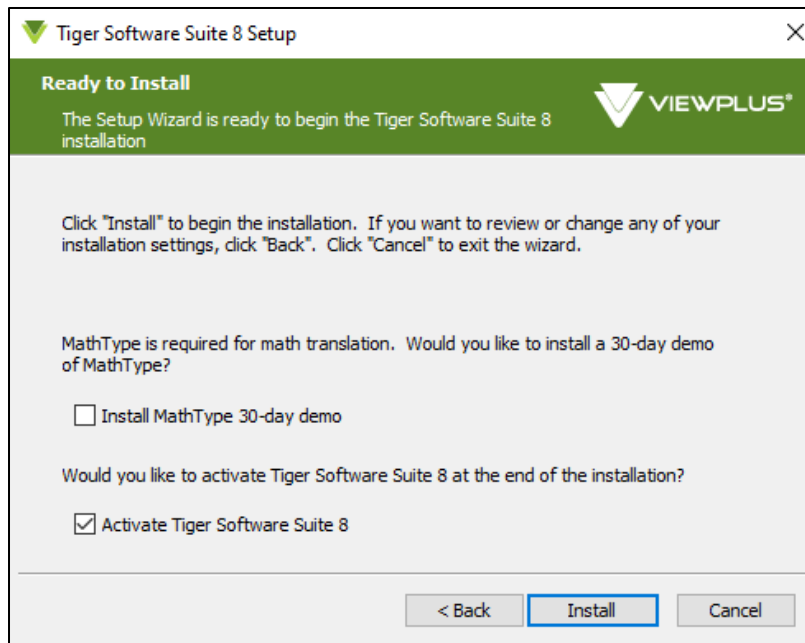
Tiger Software Suite 8 Setup

Ready to Install

The Setup Wizard is ready to begin the Tiger Software Suite 8 installation

VIEWPLUS®

Click "Install" to begin the installation. If you want to review or change any of your installation settings, click "Back". Click "Cancel" to exit the wizard.

MathType is required for math translation. Would you like to install a 30-day demo of MathType?

Install MathType 30-day demo

Would you like to activate Tiger Software Suite 8 at the end of the installation?

Activate Tiger Software Suite 8

< Back

Install

Cancel